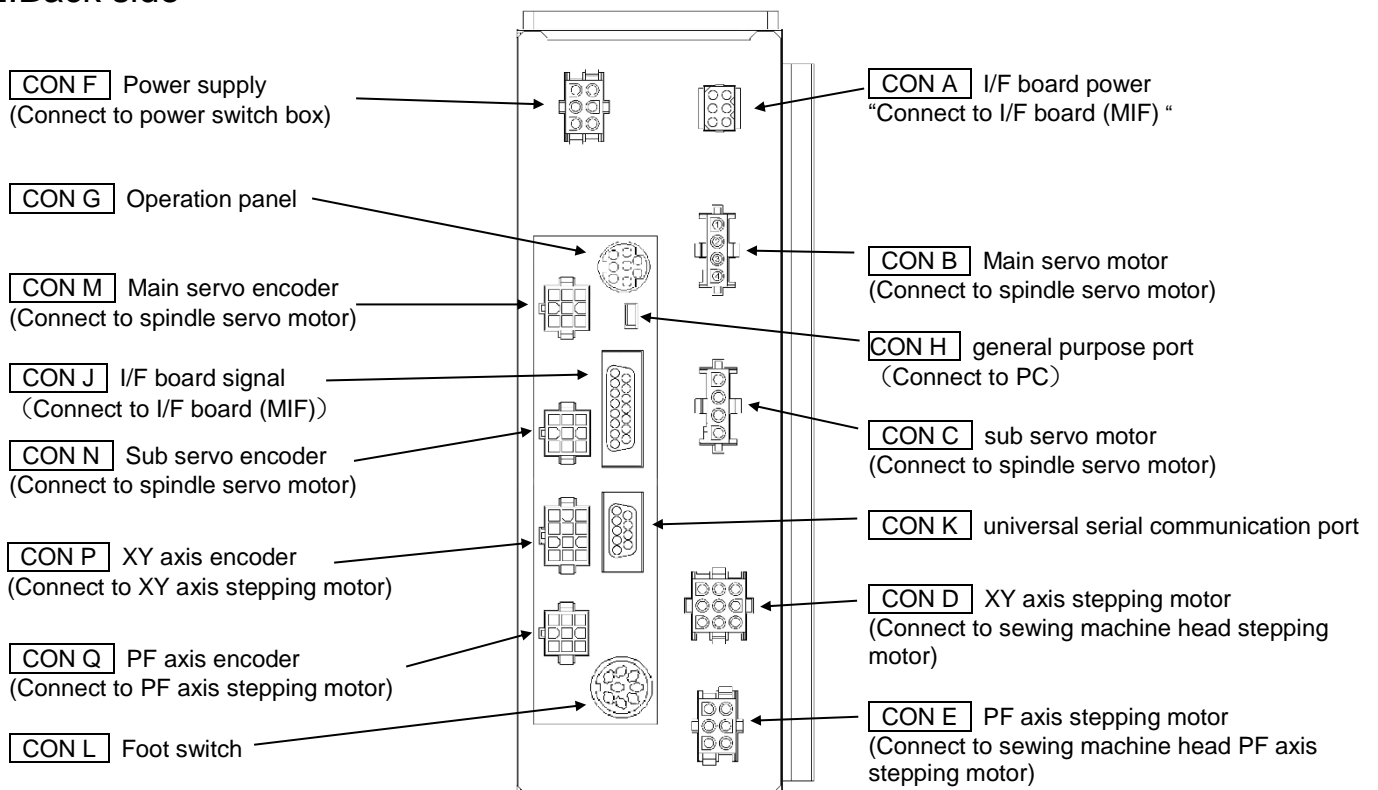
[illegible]Back side

CON F Power supply
(Connect to power switch box)

CON A I/F board power
"Connect to I/F board (MIF) "

CON G Operation panel

CON B Main servo motor
(Connect to spindle servo motor)

CON M Main servo encoder
(Connect to spindle servo motor)

CON H general purpose port
(Connect to PC)

CON J I/F board signal
(Connect to I/F board (MIF))

CON C sub servo motor
(Connect to spindle servo motor)

CON N Sub servo encoder
(Connect to spindle servo motor)

CON K universal serial communication port

CON P XY axis encoder
(Connect to XY axis stepping motor)

CON D XY axis stepping motor
(Connect to sewing machine head stepping motor)

CON Q PF axis encoder
(Connect to PF axis stepping motor)

CON E PF axis stepping motor
(Connect to sewing machine head PF axis stepping motor)

CON L Foot switch